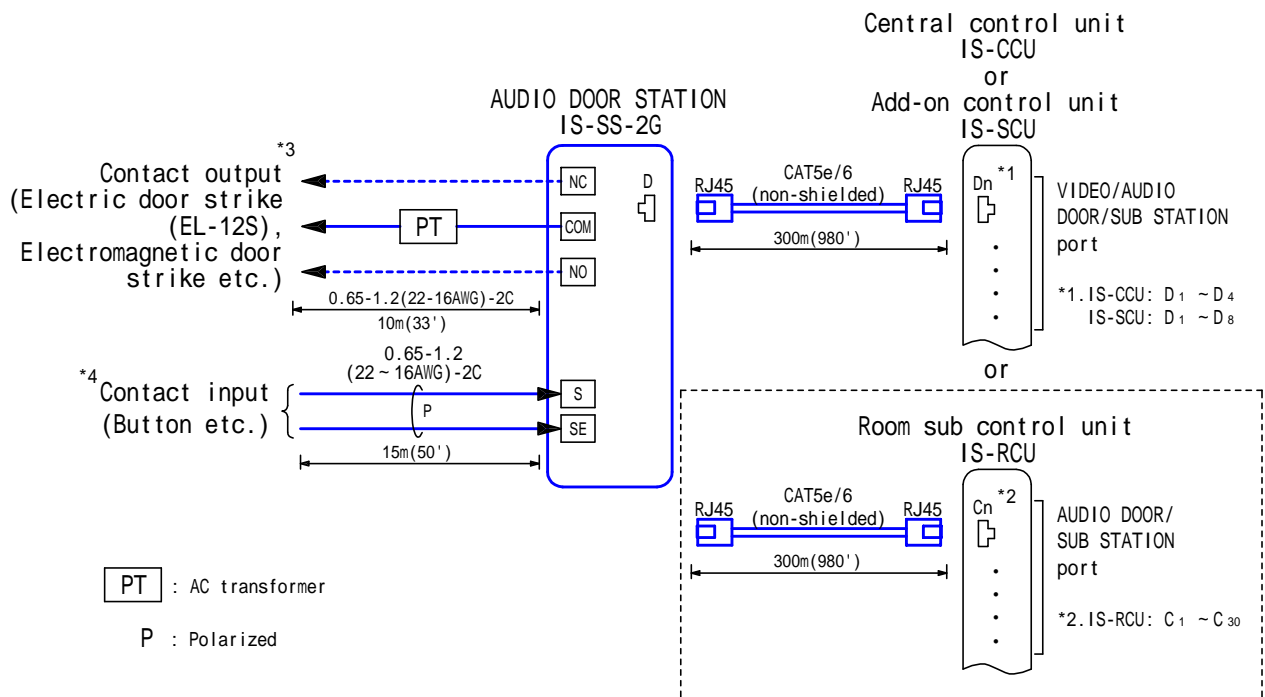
Central control unit
IS-CCU
or
Add-on control unit
IS-SCU

AUDIO DOOR STATION
IS-SS-2G

*3
Contact output
(Electric door strike
(EL-12S),
Electromagnetic door
strike etc.)

NC
PT
COM
NO
D

0.65-1.2(22-16AWG)-2C
10m(33')

RJ45
CAT5e/6
(non-shielded)
RJ45
300m(980')

Dn *1
VIDEO/AUDIO
DOOR/SUB STATION
port

*1.IS-CCU: $D_1$ ~ $D_4$
IS-SCU: $D_1$ ~ $D_8$

or

*4 Contact input
(Button etc.)

0.65-1.2
(22 ~ 16AWG)-2C
P
S
SE
15m(50')

Room sub control unit
IS-RCU

RJ45
CAT5e/6
(non-shielded)
RJ45
300m(980')

Cn *2
AUDIO DOOR/
SUB STATION
port

*2.IS-RCU: $C_1$ ~ $C_{30}$

PT : AC transformer

P : Polarized